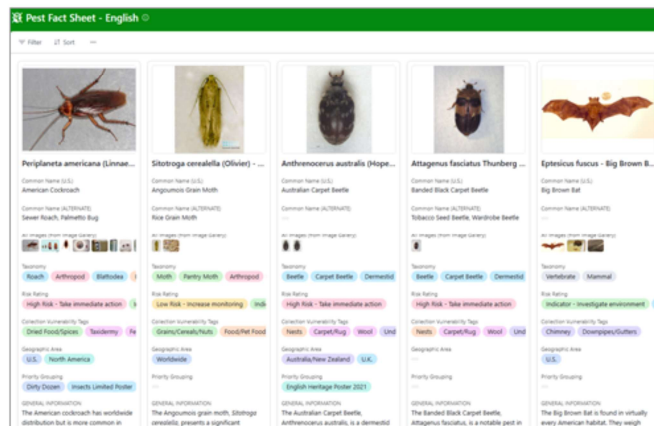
Pest Fact Sheet - English

Filter   Sort   ···

Periplaneta americana (Linnae...
Common Name (U.S.)
American Cockroach
Common Name (ALTERNATE)
Sewer Roach, Palmetto Bug
All Images (from Image Gallery)
Taxonomy
Roach   Arthropod   Blattodea
Risk Rating
High Risk - Take immediate action
Collection Vulnerability Tags
Dried Food/Spices   Taxidermy   Fe
Geographic Area
U.S.   North America
Priority Grouping
Dirty Dozen   Insects Limited Poster
GENERAL INFORMATION
The American cockroach has worldwide distribution but is more common in

Sitotroga cerealella (Olivier) - ...
Common Name (U.S.)
Angoumois Grain Moth
Common Name (ALTERNATE)
Rice Grain Moth
All Images (from Image Gallery)
Taxonomy
Moth   Pantry Moth   Arthropod
Risk Rating
Low Risk - Increase monitoring   Indi
Collection Vulnerability Tags
Grains/Cereals/Nuts   Food/Pet Food
Geographic Area
Worldwide
Priority Grouping
—
GENERAL INFORMATION
The Angoumois grain moth, Sitotroga cerealella, presents a significant

Anthrenocerus australis (Hope...
Common Name (U.S.)
Australian Carpet Beetle
Common Name (ALTERNATE)
—
All Images (from Image Gallery)
Taxonomy
Beetle   Carpet Beetle   Dermestid
Risk Rating
High Risk - Take immediate action
Collection Vulnerability Tags
Nests   Carpet/Rug   Wool   Und
Geographic Area
Australia/New Zealand   U.K.
Priority Grouping
English Heritage Poster 2021
GENERAL INFORMATION
The Australian Carpet Beetle, Anthrenocerus australis, is a dermestid

Attagenus fasciatus Thunberg ...
Common Name (U.S.)
Banded Black Carpet Beetle
Common Name (ALTERNATE)
Tobacco Seed Beetle, Wardrobe Beetle
All Images (from Image Gallery)
Taxonomy
Beetle   Carpet Beetle   Dermestid
Risk Rating
High Risk - Take immediate action
Collection Vulnerability Tags
Nests   Carpet/Rug   Wool   Und
Geographic Area
—
Priority Grouping
—
GENERAL INFORMATION
The Banded Black Carpet Beetle, Attagenus fasciatus, is a notable pest in

Eptesicus fuscus - Big Brown B...
Common Name (U.S.)
Big Brown Bat
Common Name (ALTERNATE)
—
All Images (from Image Gallery)
Taxonomy
Vertebrate   Mammal
Risk Rating
Indicator - Investigate environment
Collection Vulnerability Tags
Chimney   Downpipes/Gutters
Geographic Area
U.S.
Priority Grouping
—
GENERAL INFORMATION
The Big Brown Bat is found in virtually every American habitat. They weigh